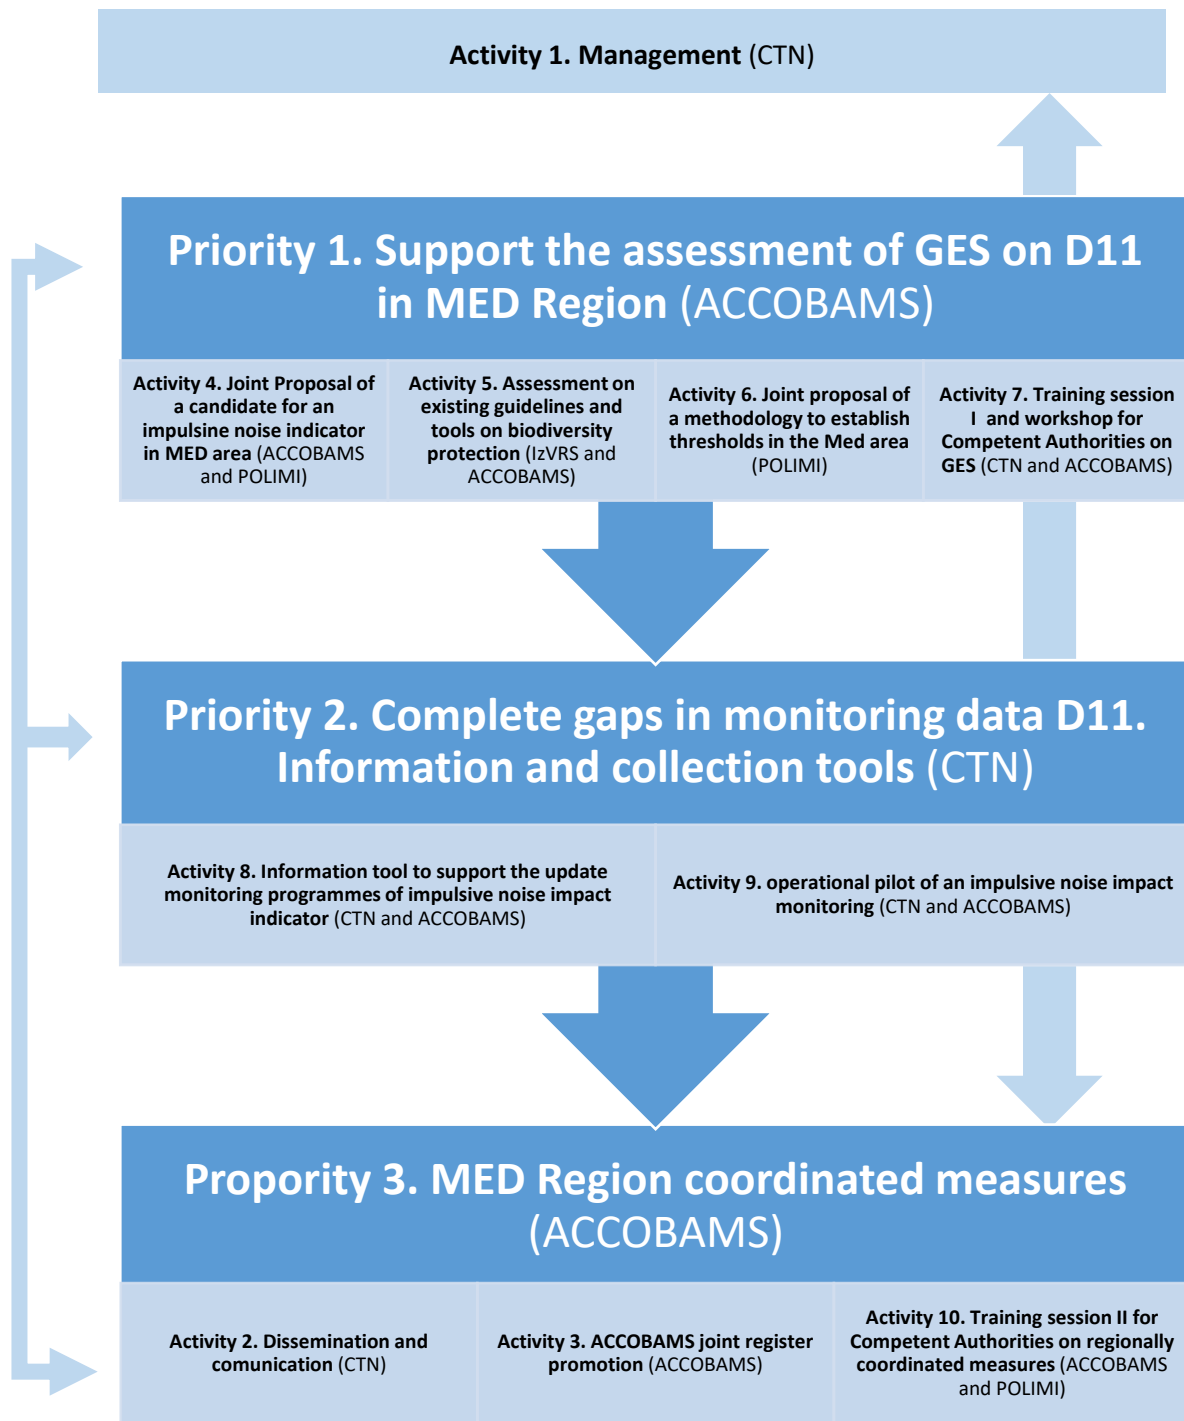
Activity 1. Management (CTN)

Priority 1. Support the assessment of GES on D11 in MED Region (ACCOBAMS)

Activity 4. Joint Proposal of a candidate for an impulsine noise indicator in MED area (ACCOBAMS and POLIMI)

Activity 5. Assessment on existing guidelines and tools on biodiversity protection (IzVRS and ACCOBAMS)

Activity 6. Joint proposal of a methodology to establish thresholds in the Med area (POLIMI)

Activity 7. Training session I and workshop for Competent Authorities on GES (CTN and ACCOBAMS)

Priority 2. Complete gaps in monitoring data D11. Information and collection tools (CTN)

Activity 8. Information tool to support the update monitoring programmes of impulsive noise impact indicator (CTN and ACCOBAMS)

Activity 9. operational pilot of an impulsive noise impact monitoring (CTN and ACCOBAMS)

Propority 3. MED Region coordinated measures (ACCOBAMS)

Activity 2. Dissemination and comunication (CTN)

Activity 3. ACCOBAMS joint register promotion (ACCOBAMS)

Activity 10. Training session II for Competent Authorities on regionally coordinated measures (ACCOBAMS and POLIMI)